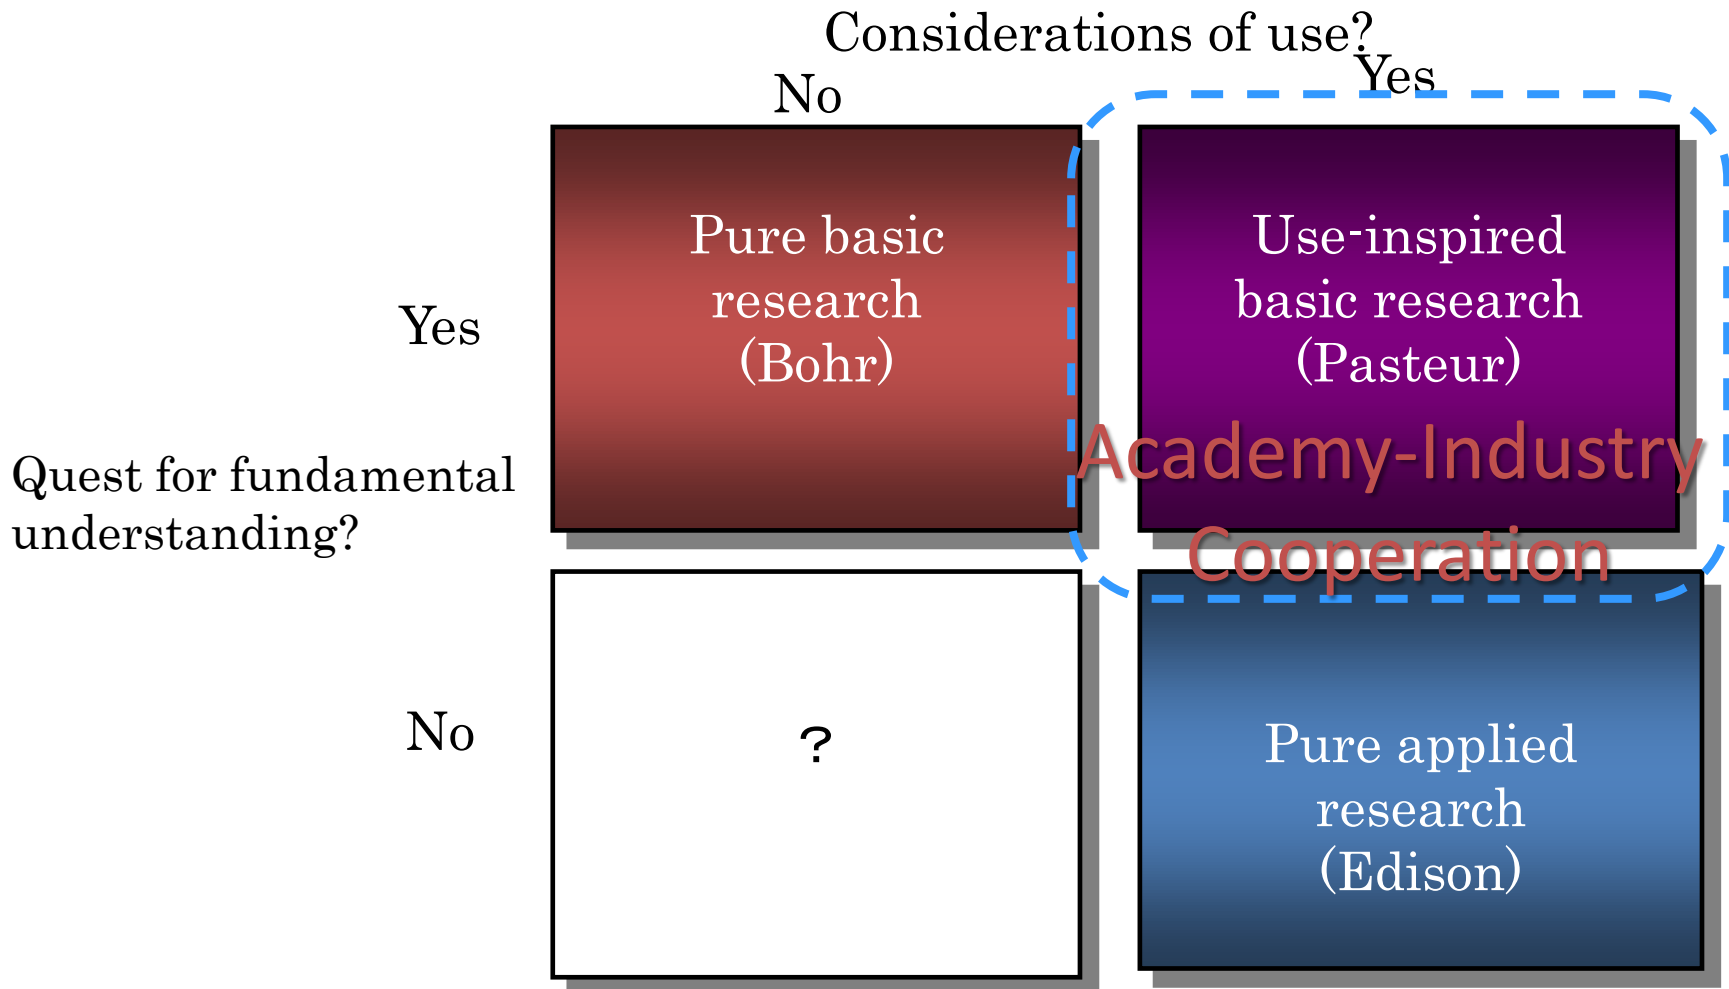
Considerations of use?

No

Yes

Quest for fundamental understanding?

Yes

Pure basic research (Bohr)

Use-inspired basic research (Pasteur)

Academy-Industry Cooperation

No

?

Pure applied research (Edison)